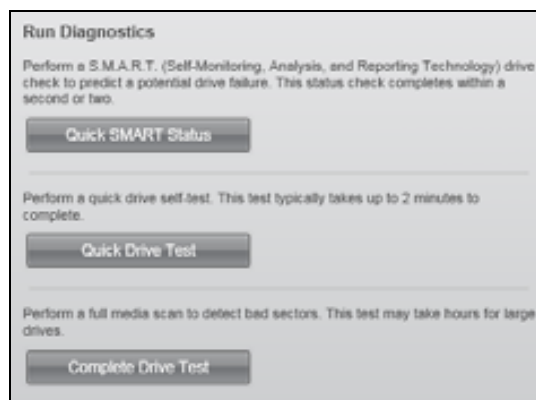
Run Diagnostics

Perform a S.M.A.R.T. (Self-Monitoring, Analysis, and Reporting Technology) drive check to predict a potential drive failure. This status check completes within a second or two.

Quick SMART Status

Perform a quick drive self-test. This test typically takes up to 2 minutes to complete.

Quick Drive Test

Perform a full media scan to detect bad sectors. This test may take hours for large drives.

Complete Drive Test